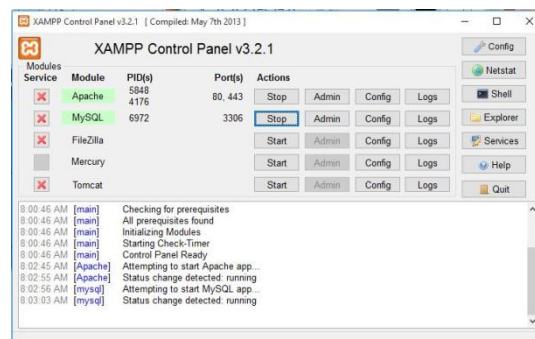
XAMPP Control Panel v3.2.1 [ Compiled: May 7th 2013 ]

XAMPP Control Panel v3.2.1

Config
Netstat
Shell
Explorer
Services
Help
Quit

| Modules Service | Module | PID(s) | Port(s) | Actions | | | |
|---|---|---|---|---|---|---|---|
| | Apache | 5848 4176 | 80, 443 | Stop | Admin | Config | Logs |
| | MySQL | 6972 | 3306 | Stop | Admin | Config | Logs |
| | FileZilla | | | Start | Admin | Config | Logs |
| | Mercury | | | Start | Admin | Config | Logs |
| | Tomcat | | | Start | Admin | Config | Logs |

8:00:46 AM [main] Checking for prerequisites
8:00:46 AM [main] All prerequisites found
8:00:46 AM [main] Initializing Modules
8:00:46 AM [main] Starting Check-Timer
8:00:46 AM [main] Control Panel Ready
8:02:45 AM [Apache] Attempting to start Apache app...
8:02:55 AM [Apache] Status change detected: running
8:02:56 AM [mysql] Attempting to start MySQL app...
8:03:03 AM [mysql] Status change detected: running